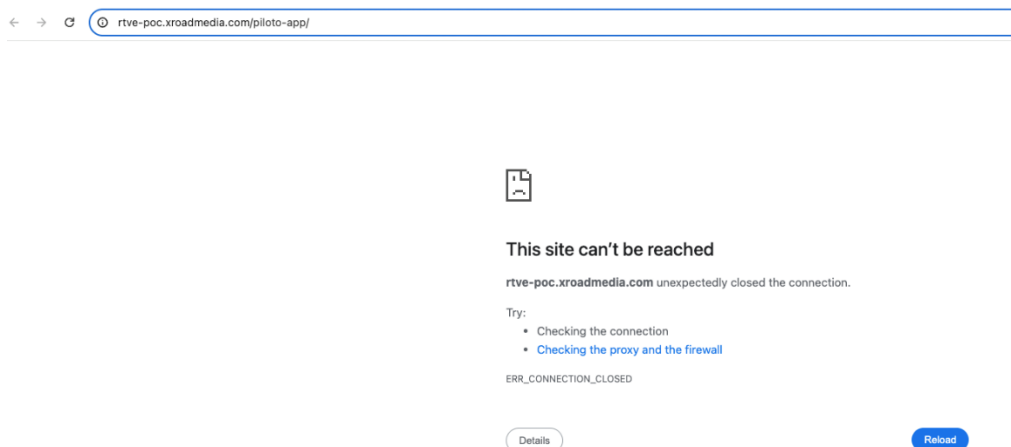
rtve-poc.xroadmedia.com/piloto-app/

This site can't be reached

**rtve-poc.xroadmedia.com** unexpectedly closed the connection.

Try:
- Checking the connection
- Checking the proxy and the firewall

ERR_CONNECTION_CLOSED

Details

Reload